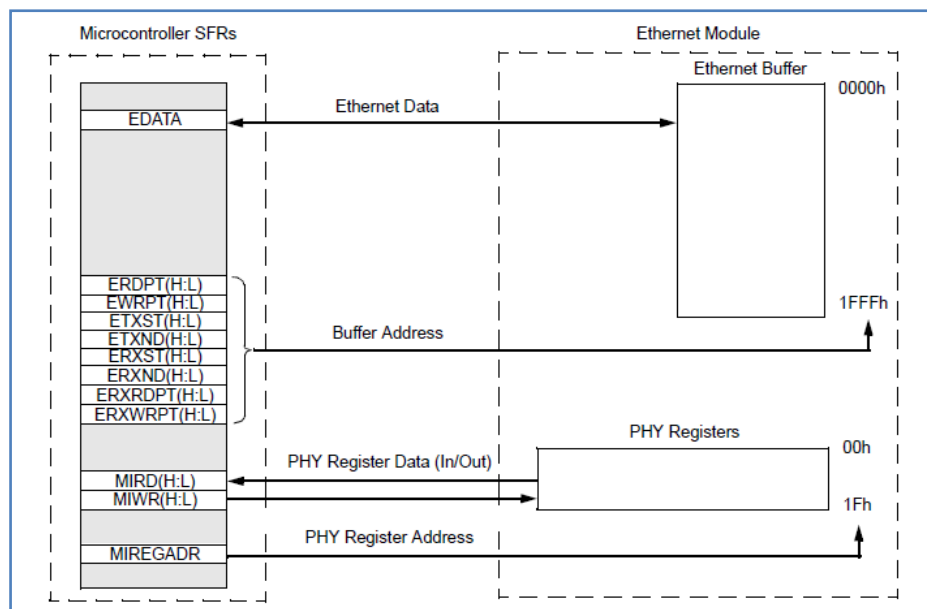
Microcontroller SFRs

Ethernet Module

Ethernet Buffer

0000h

EDATA

Ethernet Data

ERDPT(H:L)
EWRPT(H:L)
ETXST(H:L)
ETXND(H:L)
ERXST(H:L)
ERXND(H:L)
ERXRDPT(H:L)
ERXWRPT(H:L)

1FFFh

Buffer Address

PHY Registers

00h

PHY Register Data (In/Out)

MIRD(H:L)
MIWR(H:L)

1Fh

PHY Register Address

MIREGADR